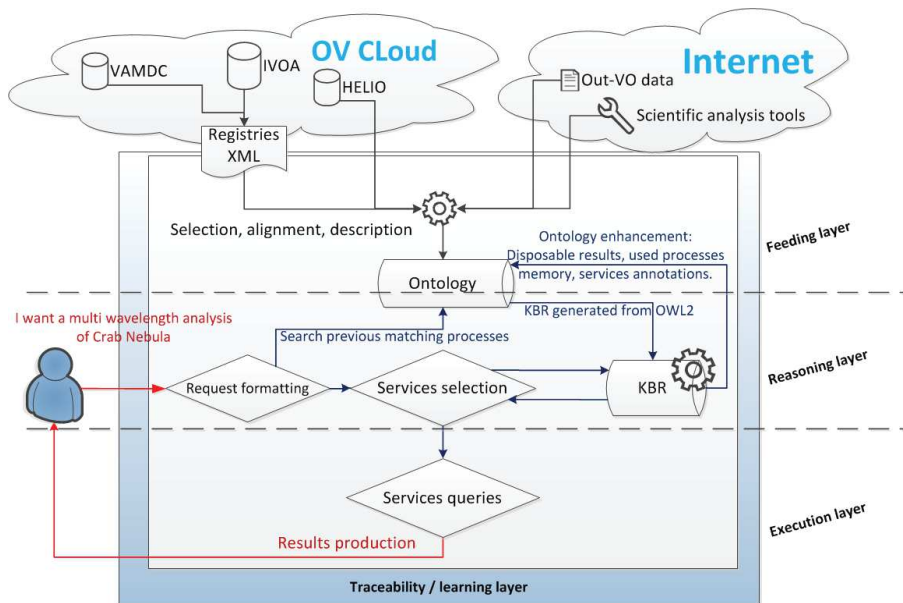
OV CLoud

VAMDC

IVOA

HELIO

Registries XML

Internet

Out-VO data

Scientific analysis tools

Selection, alignment, description

Feeding layer

Ontology enhancement: Disposable results, used processes memory, services annotations.

Ontology

KBR generated from OWL2

I want a multi wavelength analysis of Crab Nebula

Search previous matching processes

Reasoning layer

Request formatting

Services selection

KBR

Services queries

Execution layer

Results production

Traceability / learning layer